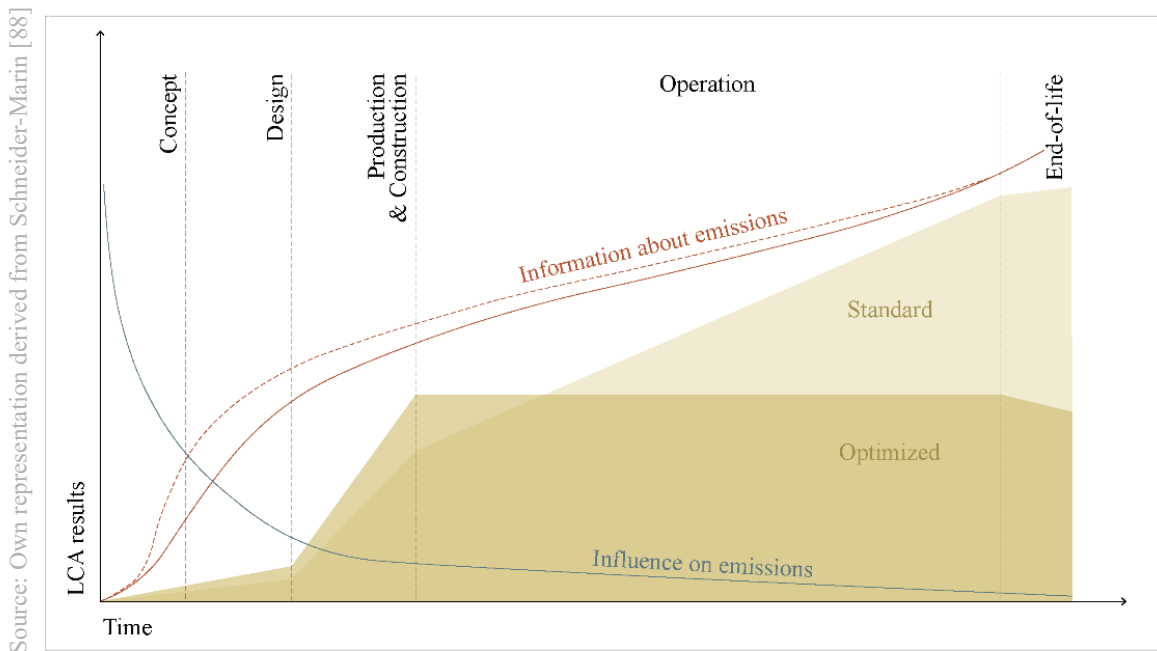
Source: Own representation derived from Schneider-Marin [88]

Concept

Design

Production & Construction

Operation

End-of-life

Information about emissions

Standard

Optimized

Influence on emissions

LCA results

Time